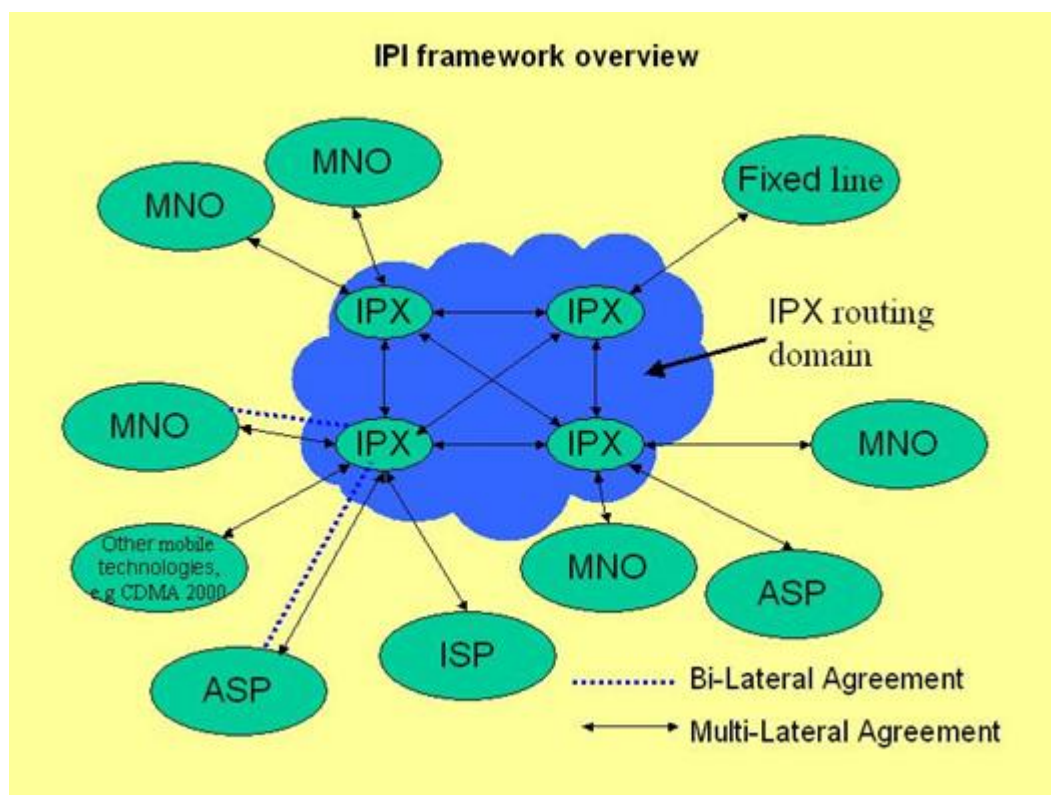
IPI framework overview

MNO

MNO

Fixed line

IPX

IPX

IPX routing domain

MNO

IPX

IPX

MNO

Other mobile technologies, e.g CDMA 2000

MNO

ASP

ISP

ASP

Bi-Lateral Agreement

Multi-Lateral Agreement